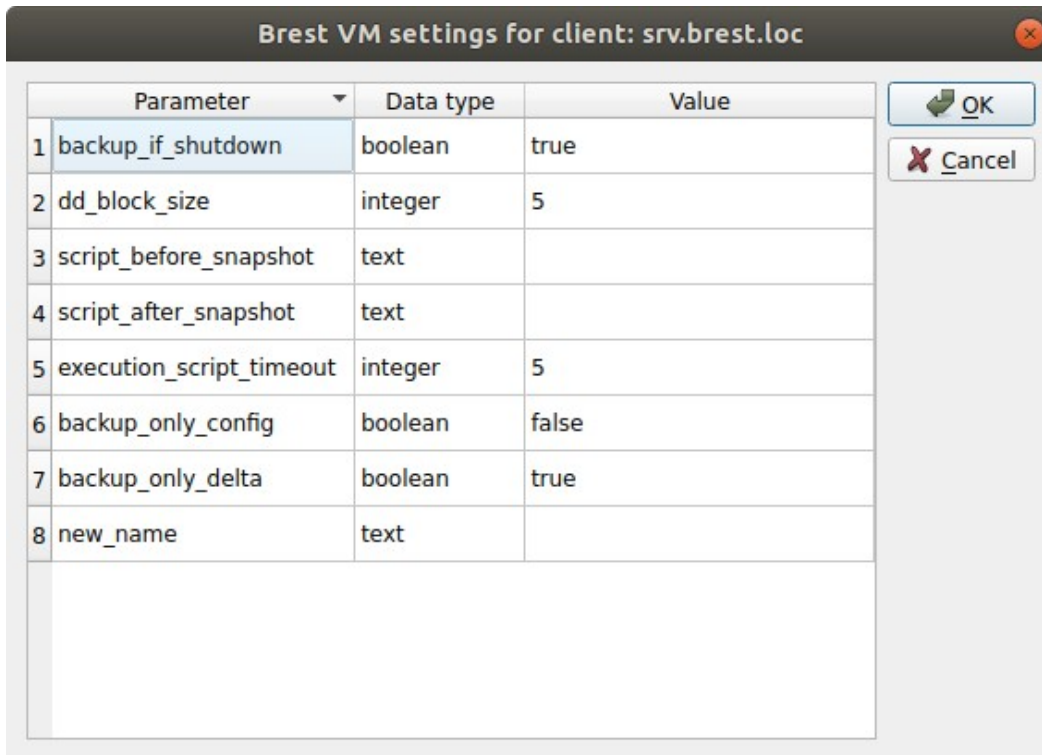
Brest VM settings for client: srv.brest.loc

| | Parameter | Data type | Value |
|---|---|---|---|
| 1 | backup_if_shutdown | boolean | true |
| 2 | dd_block_size | integer | 5 |
| 3 | script_before_snapshot | text | |
| 4 | script_after_snapshot | text | |
| 5 | execution_script_timeout | integer | 5 |
| 6 | backup_only_config | boolean | false |
| 7 | backup_only_delta | boolean | true |
| 8 | new_name | text | |

OK

Cancel